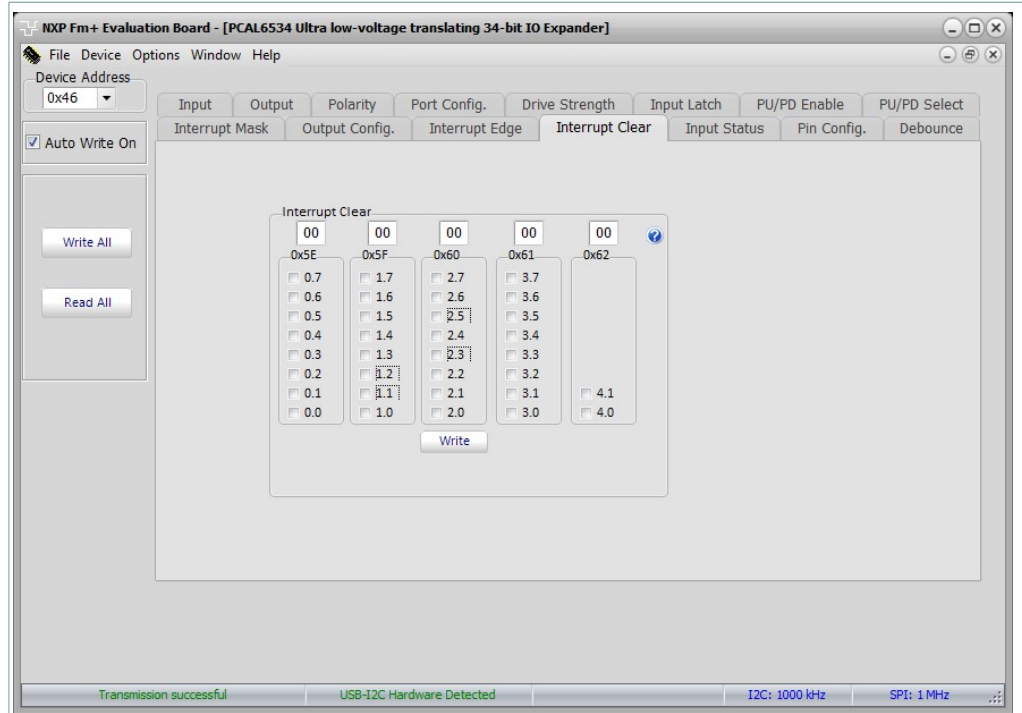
NXP Fm+ Evaluation Board - [PCAL6534 Ultra low-voltage translating 34-bit IO Expander]

File Device Options Window Help

Device Address
0x46

Auto Write On

Write All

Read All

Input | Output | Polarity | Port Config. | Drive Strength | Input Latch | PU/PD Enable | PU/PD Select
Interrupt Mask | Output Config. | Interrupt Edge | Interrupt Clear | Input Status | Pin Config. | Debounce

Interrupt Clear

| 00 | 00 | 00 | 00 | 00 |
|---|---|---|---|---|
| 0x5E | 0x5F | 0x60 | 0x61 | 0x62 |
| 0.7 | 1.7 | 2.7 | 3.7 | |
| 0.6 | 1.6 | 2.6 | 3.6 | |
| 0.5 | 1.5 | 2.5 | 3.5 | |
| 0.4 | 1.4 | 2.4 | 3.4 | |
| 0.3 | 1.3 | 2.3 | 3.3 | |
| 0.2 | 1.2 | 2.2 | 3.2 | |
| 0.1 | 1.1 | 2.1 | 3.1 | 4.1 |
| 0.0 | 1.0 | 2.0 | 3.0 | 4.0 |

Write

Transmission successful | USB-I2C Hardware Detected | I2C: 1000 kHz | SPI: 1 MHz